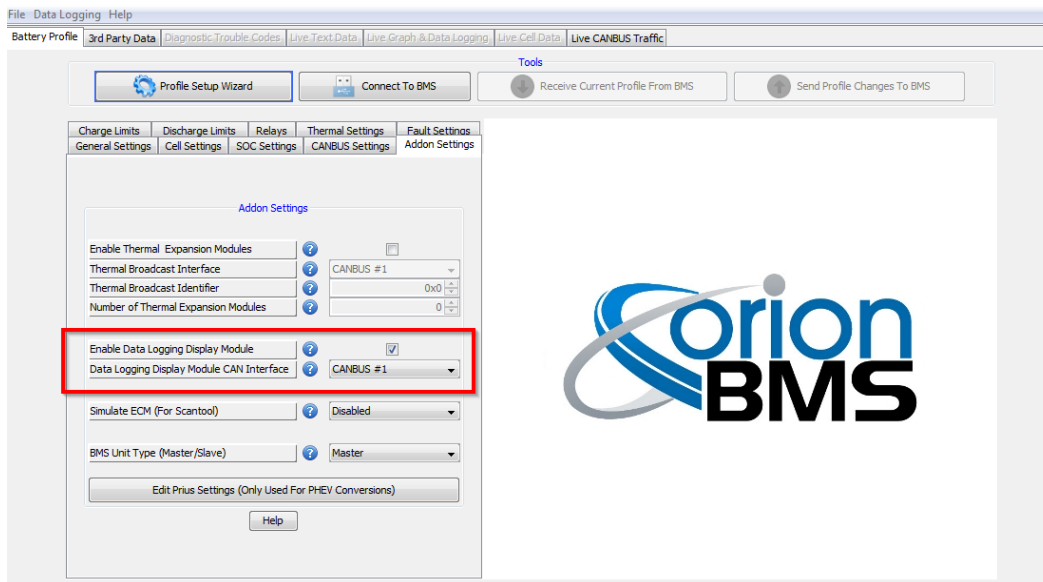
File Data Logging Help

Battery Profile 3rd Party Data Diagnostic Trouble Codes Live Text Data Live Graph & Data Logging Live Cell Data Live CANBUS Traffic

Tools

Profile Setup Wizard Connect To BMS Receive Current Profile From BMS Send Profile Changes To BMS

Charge Limits Discharge Limits Relays Thermal Settings Fault Settings
General Settings Cell Settings SOC Settings CANBUS Settings Addon Settings

Addon Settings

Enable Thermal Expansion Modules
Thermal Broadcast Interface CANBUS #1
Thermal Broadcast Identifier 0x0
Number of Thermal Expansion Modules 0

Enable Data Logging Display Module
Data Logging Display Module CAN Interface CANBUS #1

Simulate ECM (For Scantool) Disabled

BMS Unit Type (Master/Slave) Master

Edit Prius Settings (Only Used For PHEV Conversions)

Help

orion BMS